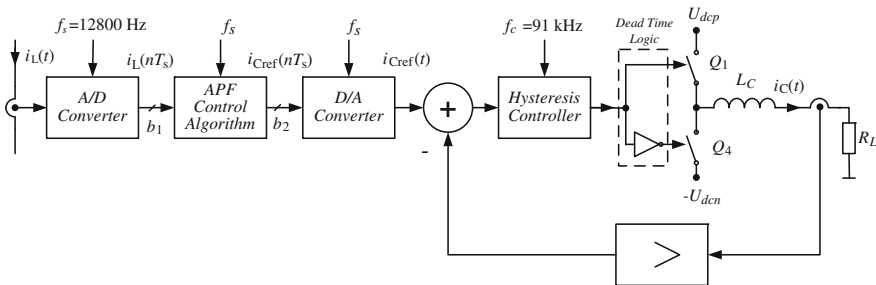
$f_s$=12800 Hz
$f_s$
$f_s$
$f_c$ =91 kHz
Dead Time Logic
$U_{dcp}$
$i_L(t)$
$i_L(nT_s)$
$i_{Cref}(nT_s)$
$i_{Cref}(t)$
A/D Converter
APF Control Algorithm
D/A Converter
+
Hysteresis Controller
$Q_1$
$L_C$
$i_C(t)$
$b_1$
$b_2$
-
$Q_4$
$R_L$
$-U_{dcn}$
>